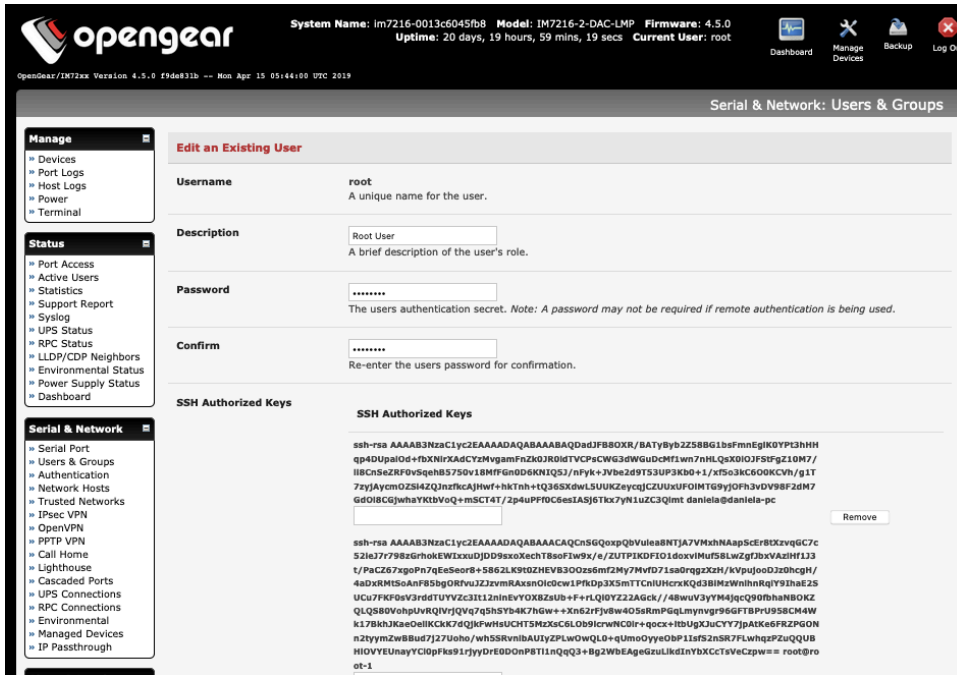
opengear

System Name: im7216-0013c6045fb8 Model: IM7216-2-DAC-LMP Firmware: 4.5.0
Uptime: 20 days, 19 hours, 59 mins, 19 secs Current User: root

Dashboard Manage Devices Backup Log Ou

OpenGear/IM72xx Version 4.5.0 f9de831b -- Mon Apr 15 05:44:00 UTC 2019

Serial & Network: Users & Groups

Manage
» Devices
» Port Logs
» Host Logs
» Power
» Terminal

Status
» Port Access
» Active Users
» Statistics
» Support Report
» Syslog
» UPS Status
» RPC Status
» LLDP/CDP Neighbors
» Environmental Status
» Power Supply Status
» Dashboard

Serial & Network
» Serial Port
» Users & Groups
» Authentication
» Network Hosts
» Trusted Networks
» IPsec VPN
» OpenVPN
» PPTP VPN
» Call Home
» Lighthouse
» Cascaded Ports
» UPS Connections
» RPC Connections
» Environmental
» Managed Devices
» IP Passthrough

Edit an Existing User

Username
root
A unique name for the user.

Description
Root User
A brief description of the user's role.

Password
••••••••
The users authentication secret. Note: A password may not be required if remote authentication is being used.

Confirm
••••••••
Re-enter the users password for confirmation.

SSH Authorized Keys

SSH Authorized Keys

ssh-rsa AAAAB3NzaC1yc2EAAAADAQABAAABAQDadJFB8OXR/BATyByb2Z58BG1bsFmnEglK0YPt3hHHqp4DUpaiOd+fbXNlrXAdCYzMvgamFnZk0JR0ldTVCPsCWG3dWGuDcMf1wn7nHLQsX0lOJFStFgZ10M7/ll8CnSeZRF0vSqehB5750v18MfFGn0D6KNIQ5J/nFyk+JVbe2d9T53UP3Kb0+1/xf5o3kC6O0KCVh/g1T7zyjAycmOZSi4ZQJnzfkcAJHwf+hkTnh+tQ36SXdwL5UUKZeycqJCZUUxUFOlMTG9yJOFh3vDV98F2dM7GdOl8CGjwhaYKtbVoQ+mSCT4T/2p4uPFf0C6esIASJ6Tkx7yN1uZC3Qlmt daniela@daniela-pc

Remove

ssh-rsa AAAAB3NzaC1yc2EAAAADAQABAAACAQCnSGQoxpQbVulea8NTJA7VMxhNAapScEr8tXzvqGC7c52leJ7r798zGrhokEWIxxuDJDD9sxoXechT8soFIw9x/e/ZUTPIKDFIO1doxviMuf58LwZgfJbxVAzlHf1J3t/PaCZ67xgoPn7qEeSeor8+5862LK9t0ZHEVB3OOzs6mf2My7MvfD71sa0rqgzXzH/kVpuJooDJz0hcgH/4aDxRMtSoAnF85bgORfvuJZJzvmRAxsnOlc0cw1PfkDp3X5mTTCnlUHcrxKQd3BlMzWnlhnRqlY9IhaE2SUCu7FKF0sV3rddTUYVZc3lt12ninEvYOX8ZsUb+F+rLQl0YZ22AGck//48wuV3yYM4JqcQ90fbhaNBOKZQLQS80VohpUvRQlVrJQVq7q5hSYb4K7hGw++Xn62rFJv8w4O5sRmPGqLmynvgr96GFTBPrU958CM4Wk17BkhJKaeOellKCkK7dQJkFwHsUCHT5MzXsC6LOb9lcrwNC0lr+qocx+ltbUgXJuCYY7JpAtKe6FRZPGONn2tyymZwBBud7J27Uoho/wh5SRvnlbAUIyZPLwOwQL0+qUmoOyyeObP1IsfS2nSR7FLwhqzPZuQQUBHIOVYEUnayYCl0pFks91rjyyDrE0DOnP8Tl1nQqQ3+Bg2WbEAgeGzuLlkdInYbXCcTsVeCzpw== root@root-1